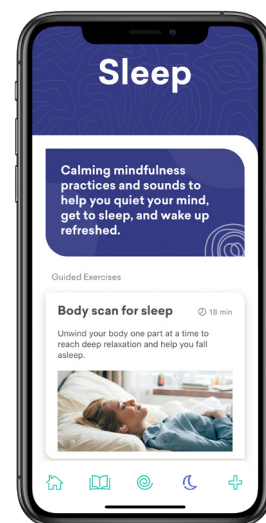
Sleep

Calming mindfulness practices and sounds to help you quiet your mind, get to sleep, and wake up refreshed.

Guided Exercises

Body scan for sleep

18 min

Unwind your body one part at a time to reach deep relaxation and help you fall asleep.